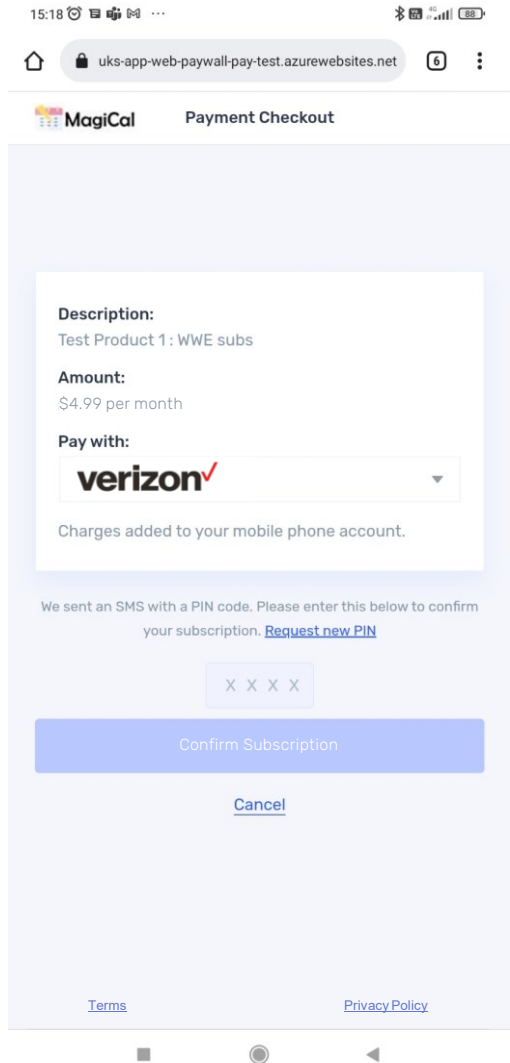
15:18 ···

88

uks-app-web-paywall-pay-test.azurewebsites.net

6

MagiCal

Payment Checkout

Description:
Test Product 1 : WWE subs

Amount:
$4.99 per month

Pay with:

verizon

Charges added to your mobile phone account.

We sent an SMS with a PIN code. Please enter this below to confirm your subscription. Request new PIN

X X X X

Confirm Subscription

Cancel

Terms

Privacy Policy